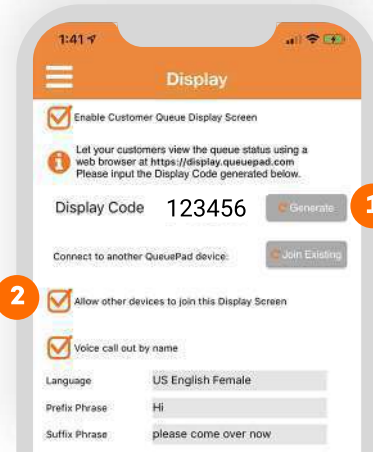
1:41

Display

Enable Customer Queue Display Screen

Let your customers view the queue status using a web browser at https://display.queuepad.com Please input the Display Code generated below.

Display Code 123456 Generate

1

Connect to another QueuePad device: Join Existing

2

Allow other devices to join this Display Screen

Voice call out by name

| Language | US English Female |
|---|---|
| Prefix Phrase | Hi |
| Suffix Phrase | please come over now |